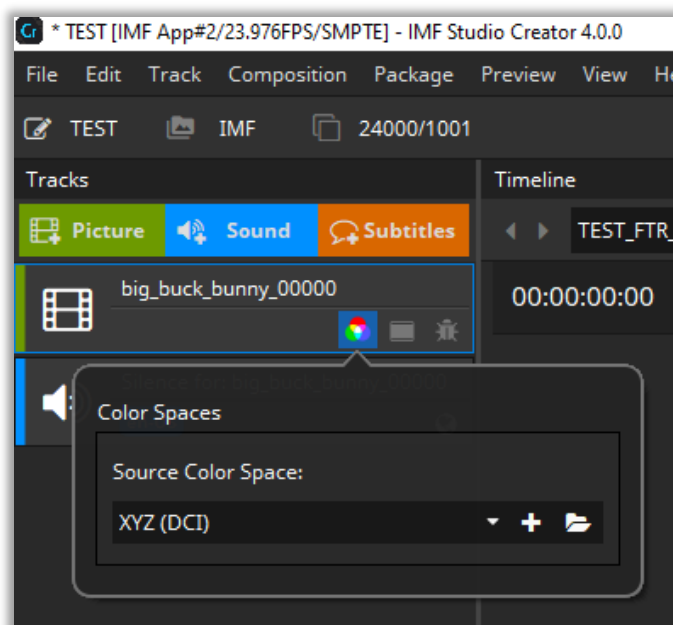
Cr * TEST [IMF App#2/23.976FPS/SMPTE] - IMF Studio Creator 4.0.0

File Edit Track Composition Package Preview View He

TEST IMF 24000/1001

Tracks

Timeline

Picture Sound Subtitles

TEST_FTR_

big_buck_bunny_00000

00:00:00:00

Silence for: big_buck_bunny_00000

Color Spaces

Source Color Space:

XYZ (DCI)